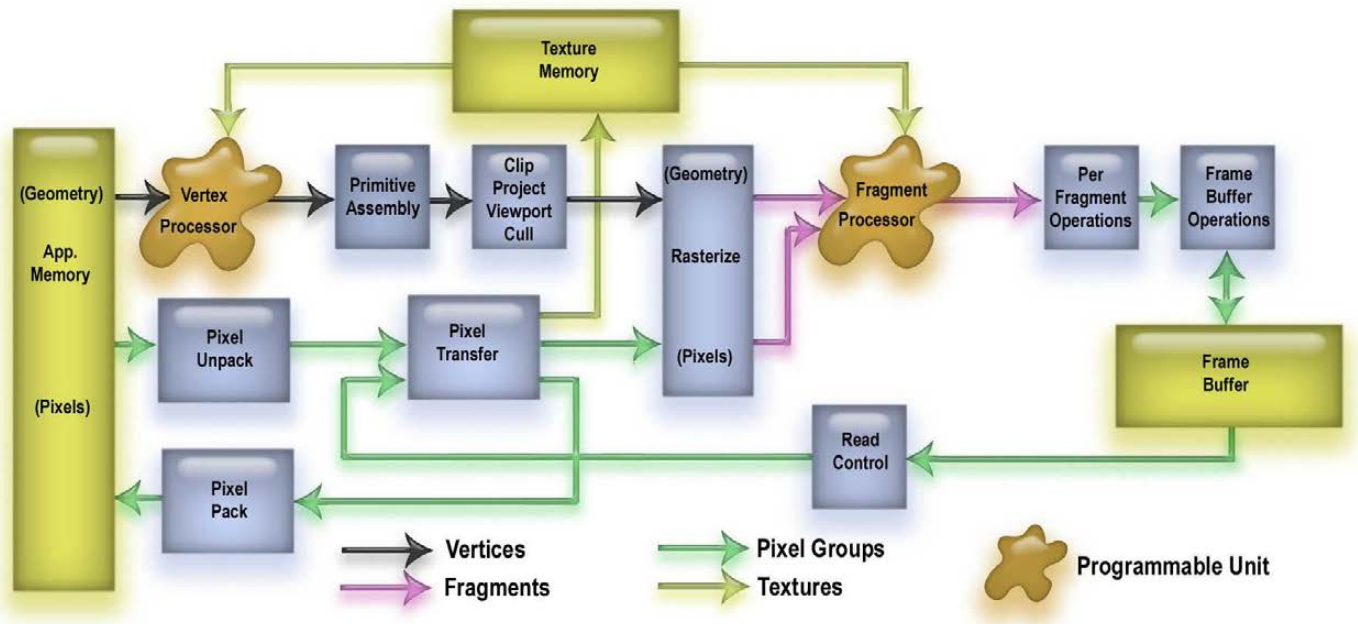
Texture Memory

(Geometry)

App. Memory

(Pixels)

Vertex Processor

Primitive Assembly

Clip Project Viewport Cull

(Geometry)

Rasterize

(Pixels)

Fragment Processor

Per Fragment Operations

Frame Buffer Operations

Frame Buffer

Pixel Unpack

Pixel Transfer

Read Control

Pixel Pack

Vertices

Fragments

Pixel Groups

Textures

Programmable Unit